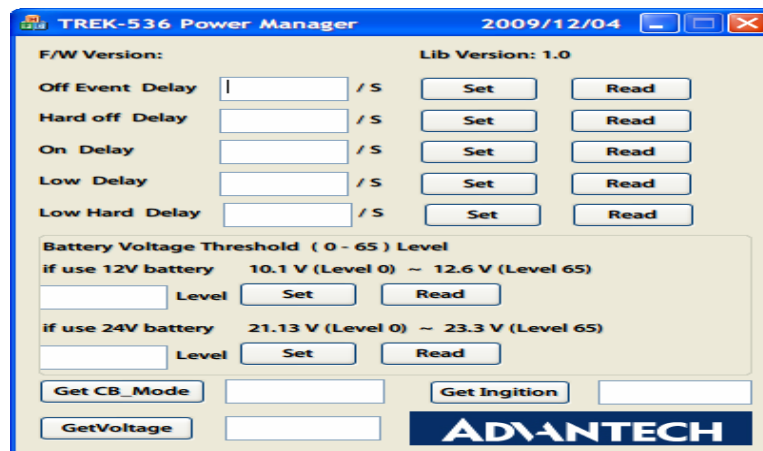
TREK-536 Power Manager 2009/12/04

F/W Version: Lib Version: 1.0

Off Event Delay / S Set Read

Hard off Delay / S Set Read

On Delay / S Set Read

Low Delay / S Set Read

Low Hard Delay / S Set Read

Battery Voltage Threshold ( 0 - 65 ) Level

if use 12V battery 10.1 V (Level 0) ~ 12.6 V (Level 65)

Level Set Read

if use 24V battery 21.13 V (Level 0) ~ 23.3 V (Level 65)

Level Set Read

Get CB_Mode Get Ingition

GetVoltage

ADVANTECH